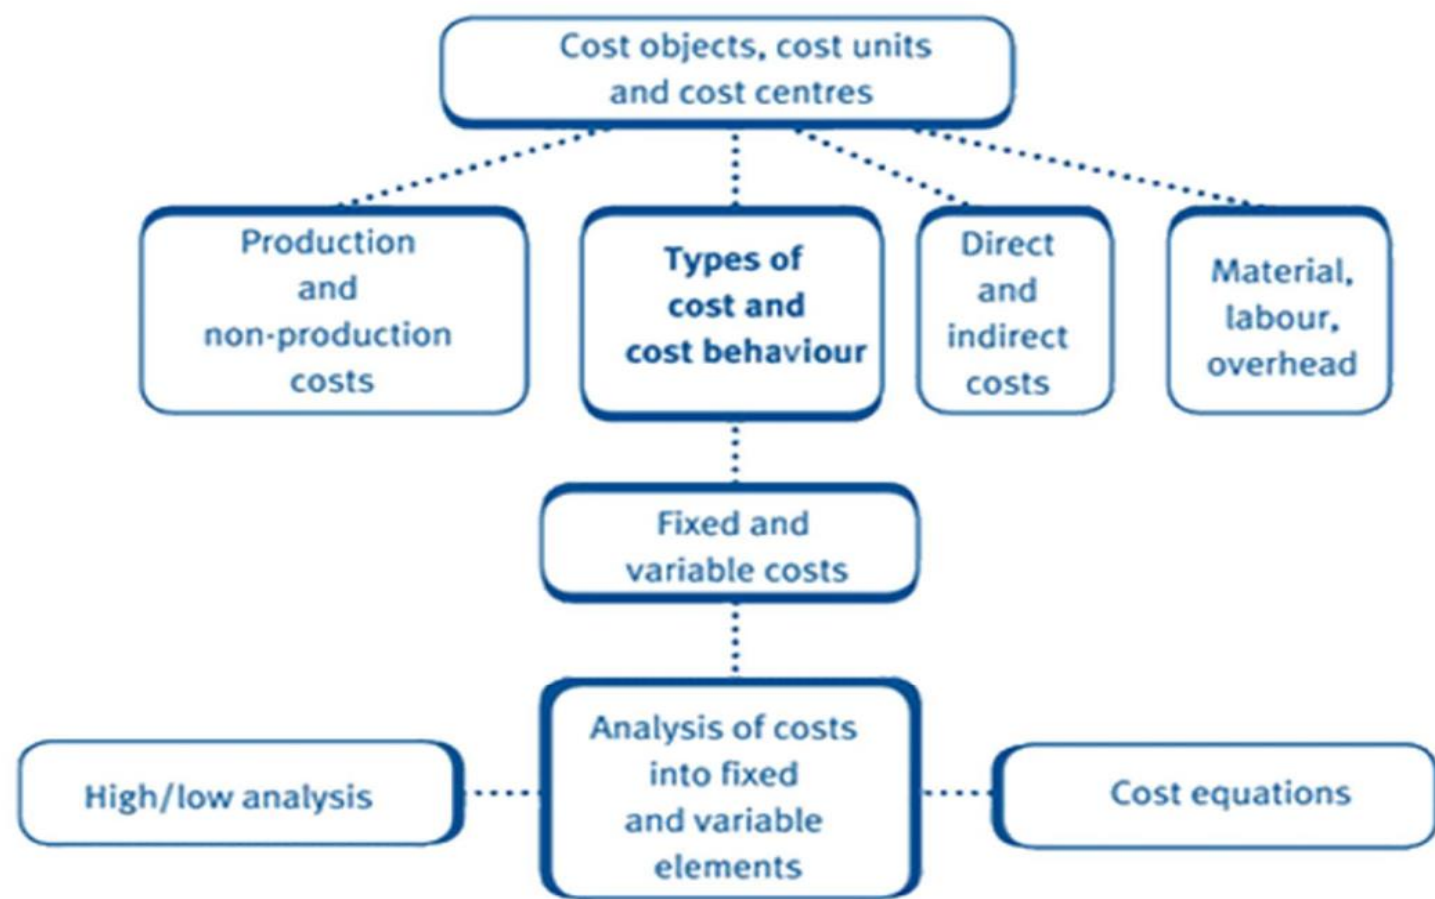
Cost objects, cost units and cost centres

Production and non-production costs

Types of cost and cost behaviour

Direct and indirect costs

Material, labour, overhead

Fixed and variable costs

High/low analysis

Analysis of costs into fixed and variable elements

Cost equations